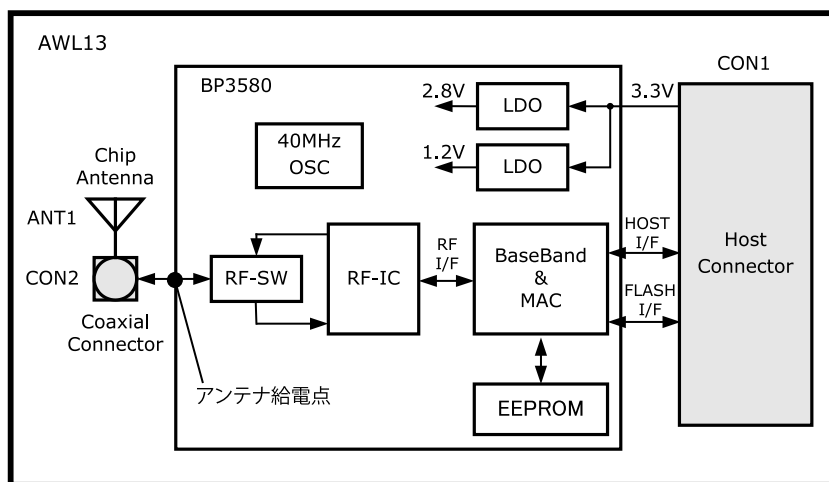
AWL13

BP3580

CON1

2.8V

LDO

3.3V

1.2V

LDO

40MHz OSC

Chip Antenna

ANT1

CON2

Coaxial Connector

RF-SW

RF-IC

RF I/F

BaseBand & MAC

HOST I/F

FLASH I/F

Host Connector

EEPROM

アンテナ給電点